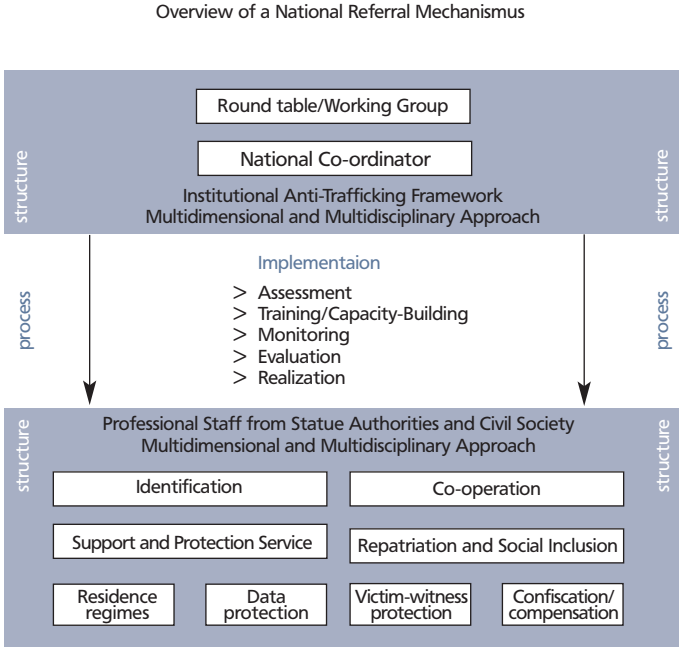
Overview of a National Referral Mechanismus

structure

Round table/Working Group

National Co-ordinator

Institutional Anti-Trafficking Framework
Multidimensional and Multidisciplinary Approach

structure

process

Implementaion

> Assessment
> Training/Capacity-Building
> Monitoring
> Evaluation
> Realization

process

structure

Professional Staff from Statue Authorities and Civil Society
Multidimensional and Multidisciplinary Approach

Identification

Co-operation

Support and Protection Service

Repatriation and Social Inclusion

Residence regimes

Data protection

Victim-witness protection

Confiscation/ compensation

structure